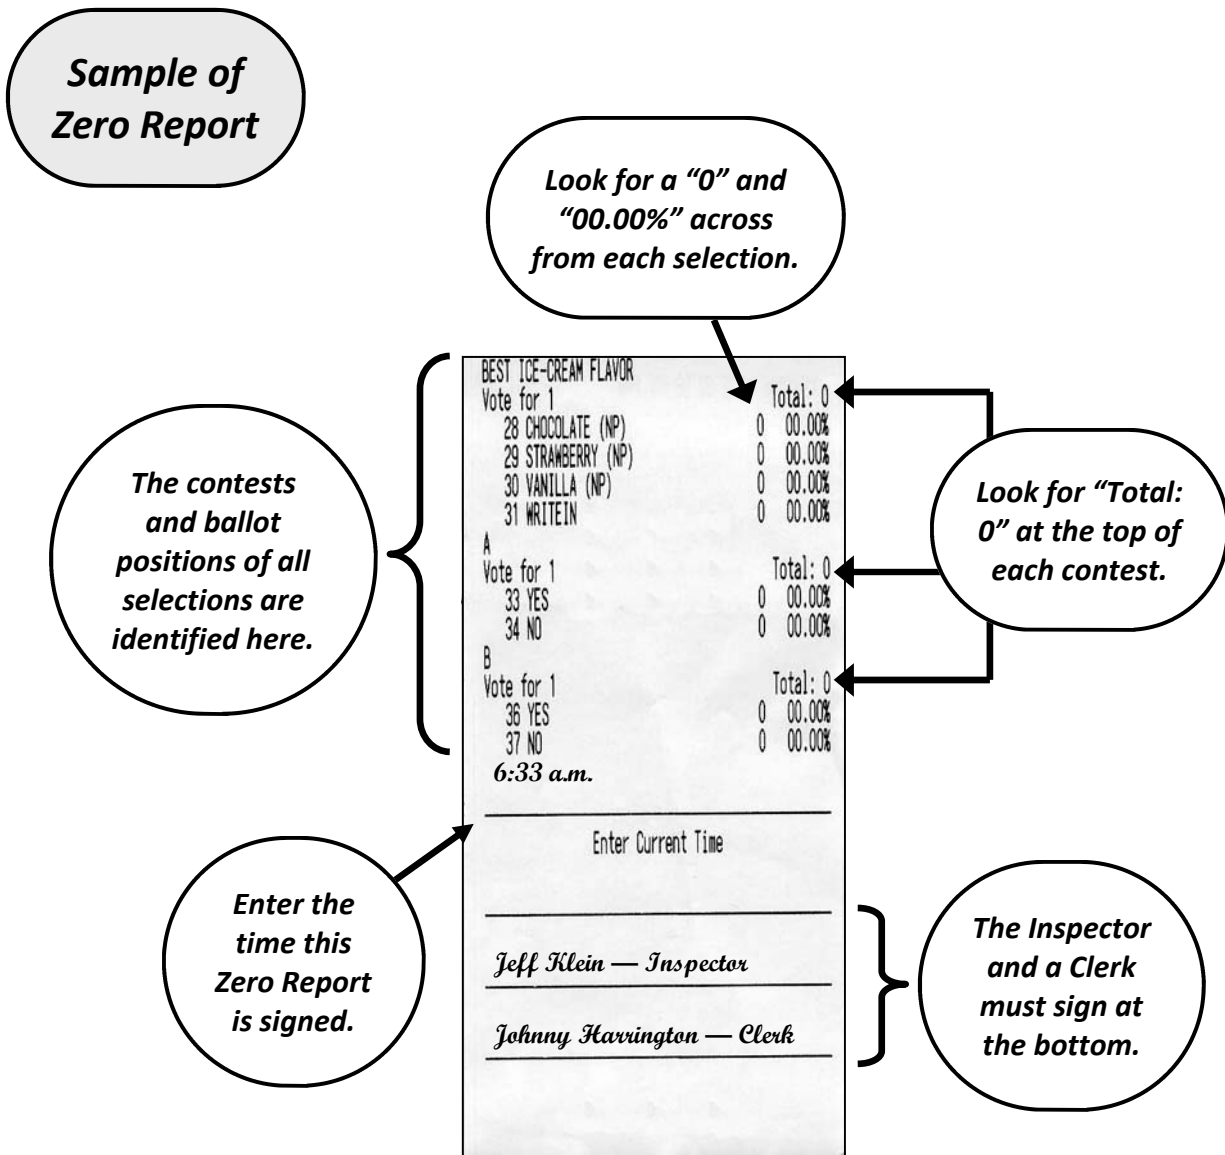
Sample of Zero Report

Look for a "0" and "00.00%" across from each selection.

The contests and ballot positions of all selections are identified here.

BEST ICE-CREAM FLAVOR
Vote for 1 Total: 0
28 CHOCOLATE (NP) 0 00.00%
29 STRAWBERRY (NP) 0 00.00%
30 VANILLA (NP) 0 00.00%
31 WRITEIN 0 00.00%
A
Vote for 1 Total: 0
33 YES 0 00.00%
34 NO 0 00.00%
B
Vote for 1 Total: 0
36 YES 0 00.00%
37 NO 0 00.00%

Look for "Total: 0" at the top of each contest.

6:33 a.m.

Enter Current Time

Jeff Klein — Inspector

Johnny Harrington — Clerk

Enter the time this Zero Report is signed.

The Inspector and a Clerk must sign at the bottom.